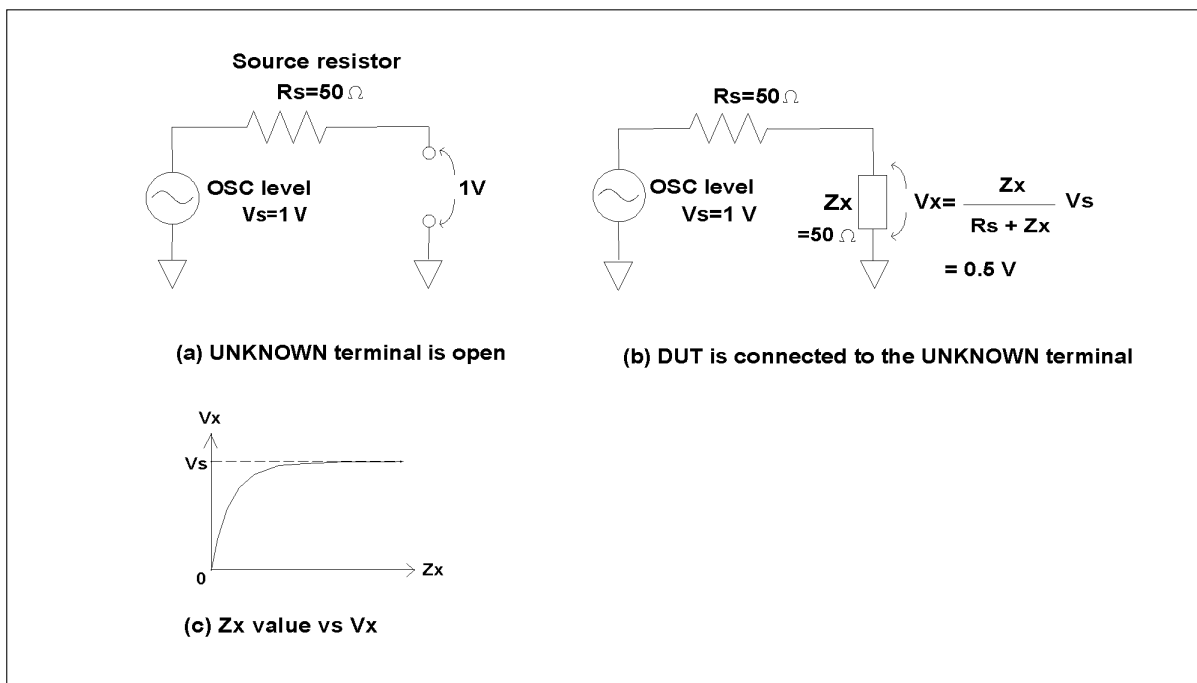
Source resistor
Rs=50 $\Omega$

OSC level
Vs=1 V

1V

(a) UNKNOWN terminal is open

Rs=50 $\Omega$

OSC level
Vs=1 V

Zx
=50 $\Omega$

Vx= $\frac{Zx}{Rs + Zx}$ Vs

= 0.5 V

(b) DUT is connected to the UNKNOWN terminal

Vx

Vs

0

Zx

(c) Zx value vs Vx